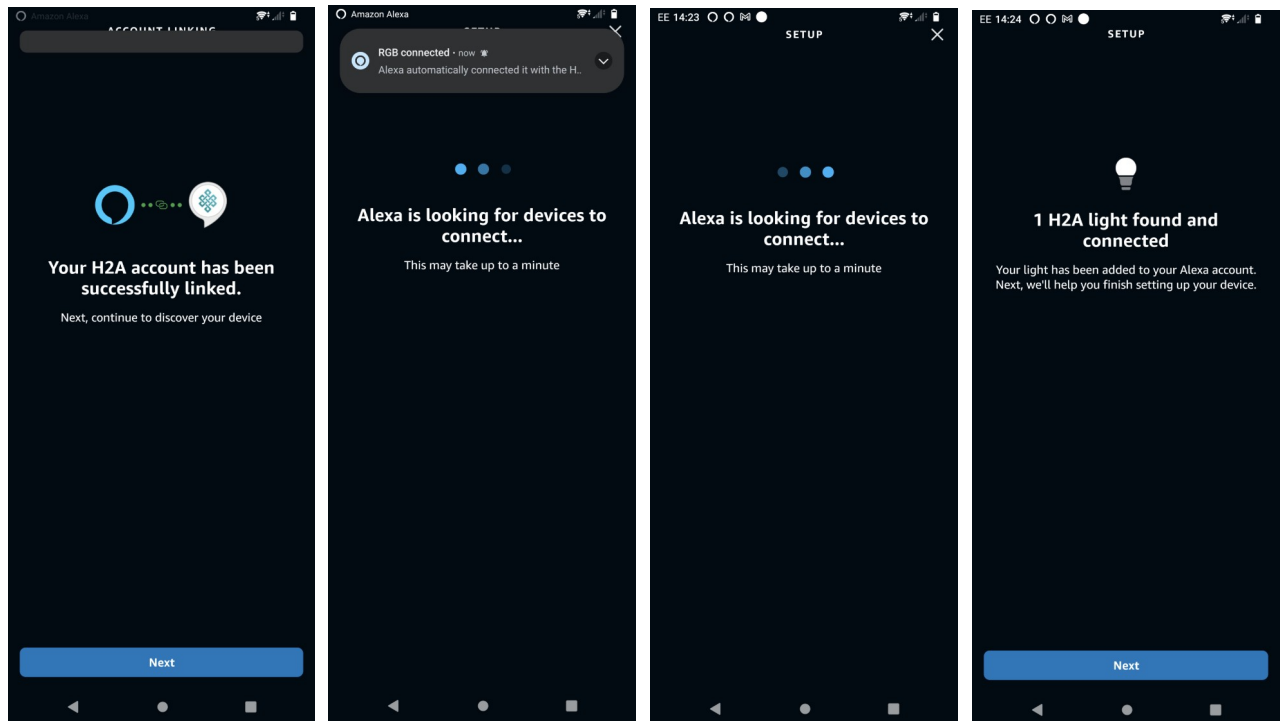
Amazon Alexa

ACCOUNT LINKING

Your H2A account has been successfully linked.

Next, continue to discover your device

Next

Amazon Alexa

RGB connected • now

Alexa automatically connected it with the H..

Alexa is looking for devices to connect...

This may take up to a minute

EE 14:23

SETUP

Alexa is looking for devices to connect...

This may take up to a minute

EE 14:24

SETUP

1 H2A light found and connected

Your light has been added to your Alexa account. Next, we'll help you finish setting up your device.

Next